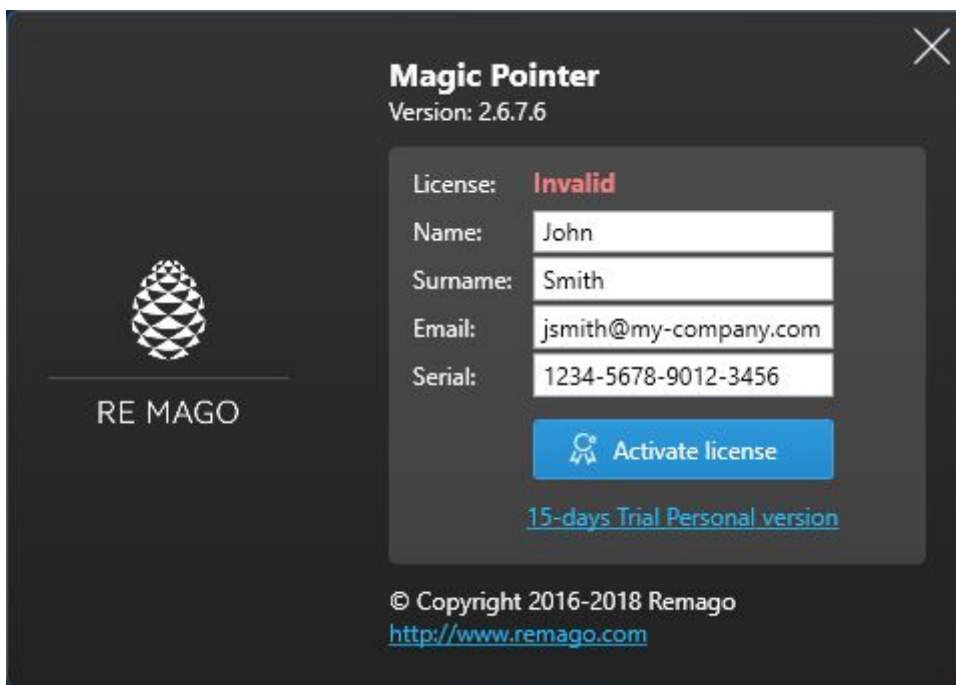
RE MAGO

Magic Pointer
Version: 2.6.7.6

License: Invalid
Name: John
Surname: Smith
Email: jsmith@my-company.com
Serial: 1234-5678-9012-3456

Activate license

15-days Trial Personal version

© Copyright 2016-2018 Remago
http://www.remago.com